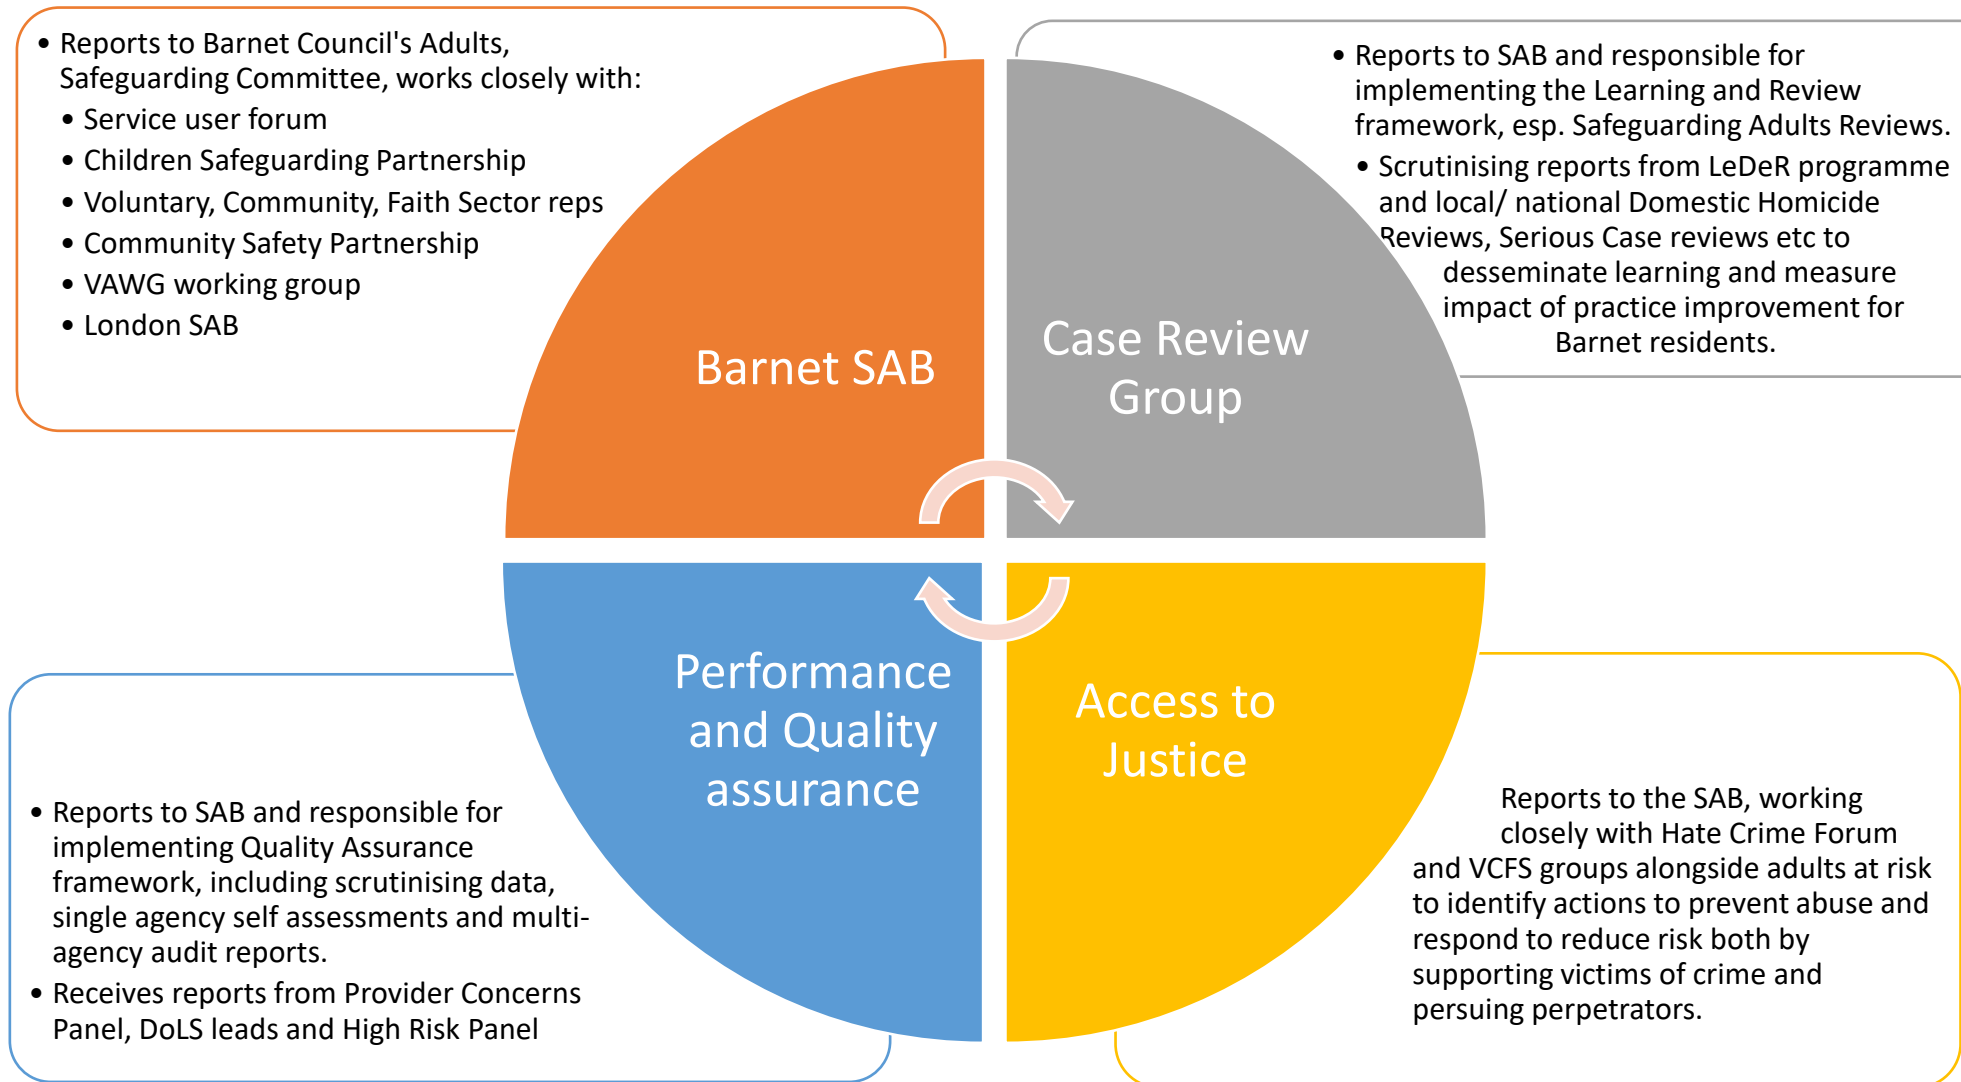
• Reports to Barnet Council's Adults, Safeguarding Committee, works closely with:
• Service user forum
• Children Safeguarding Partnership
• Voluntary, Community, Faith Sector reps
• Community Safety Partnership
• VAWG working group
• London SAB

• Reports to SAB and responsible for implementing the Learning and Review framework, esp. Safeguarding Adults Reviews.
• Scrutinising reports from LeDeR programme and local/ national Domestic Homicide Reviews, Serious Case reviews etc to desseminate learning and measure impact of practice improvement for Barnet residents.

Barnet SAB

Case Review Group

Performance and Quality assurance

Access to Justice

• Reports to SAB and responsible for implementing Quality Assurance framework, including scrutinising data, single agency self assessments and multi-agency audit reports.
• Receives reports from Provider Concerns Panel, DoLS leads and High Risk Panel

Reports to the SAB, working closely with Hate Crime Forum and VCFS groups alongside adults at risk to identify actions to prevent abuse and respond to reduce risk both by supporting victims of crime and persuing perpetrators.